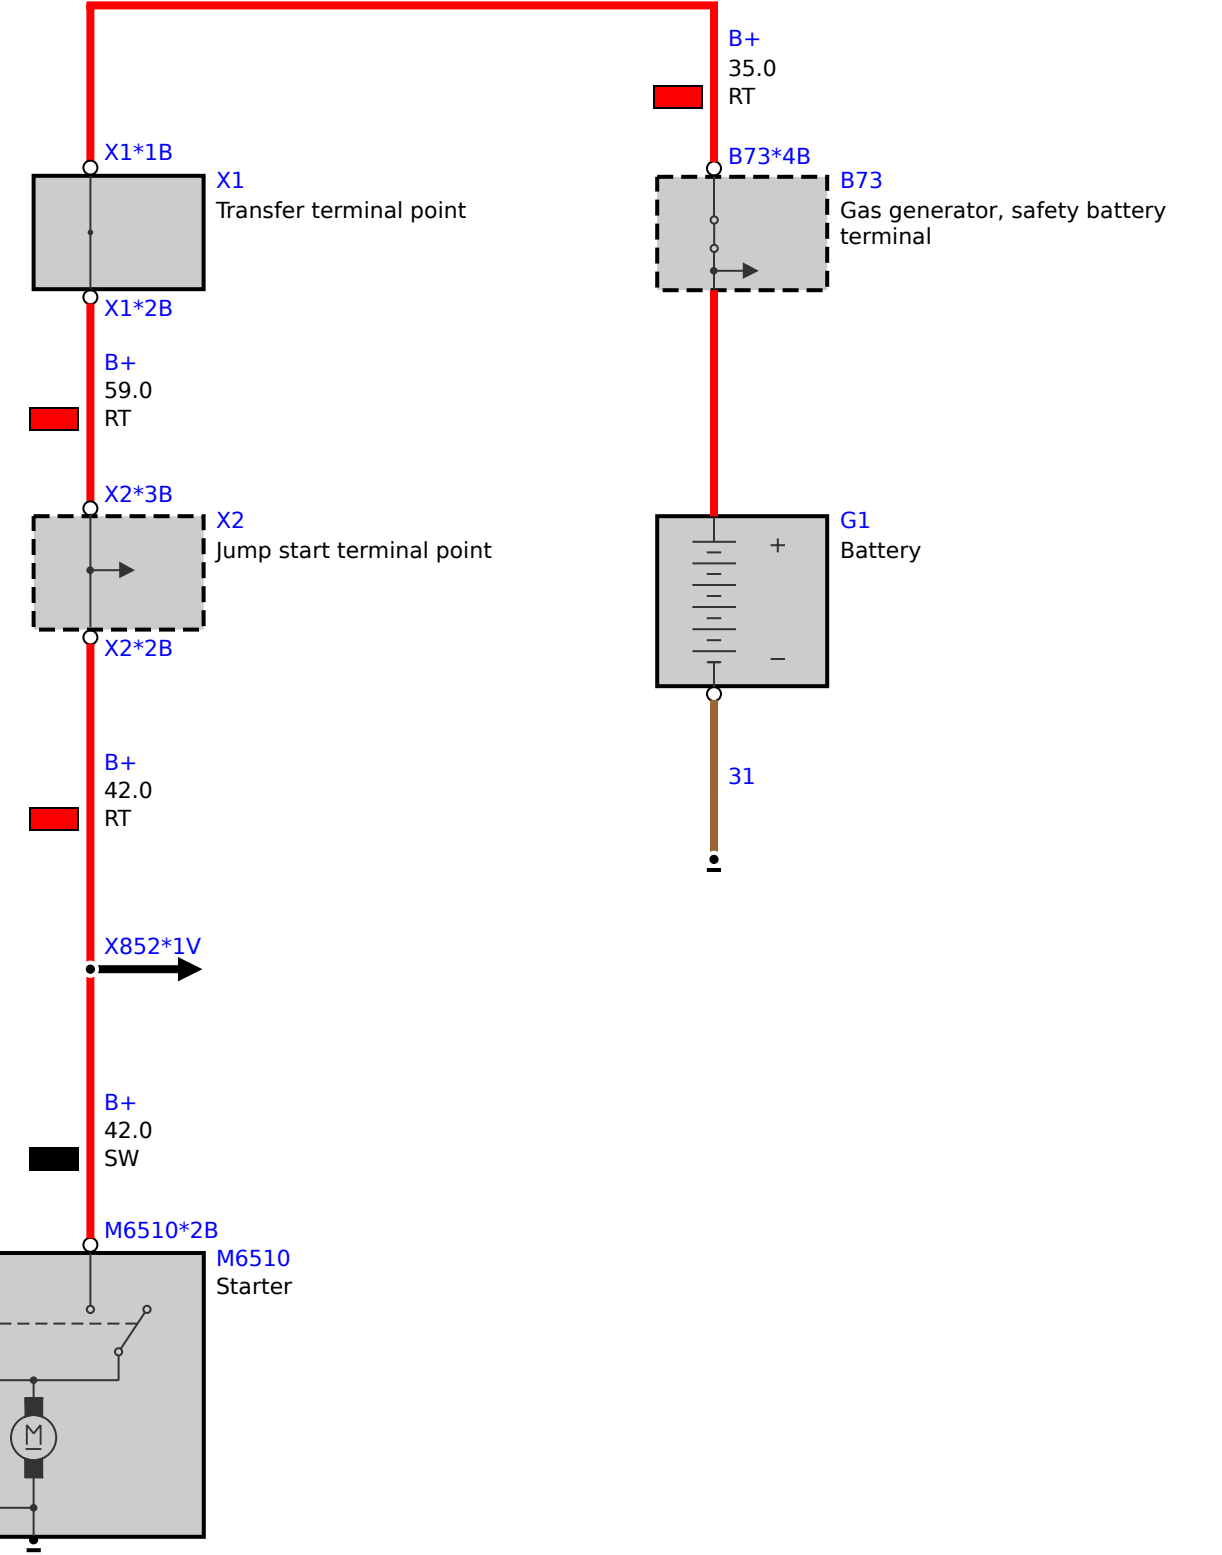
B+
35.0
RT

X1*1B

X1
Transfer terminal point

X1*2B

B+
59.0
RT

X2*3B

X2
Jump start terminal point

X2*2B

B+
42.0
RT

X852*1V

B+
42.0
SW

M6510*2B

M6510
Starter

M

B73*4B

B73
Gas generator, safety battery terminal

G1
Battery

+

–

31